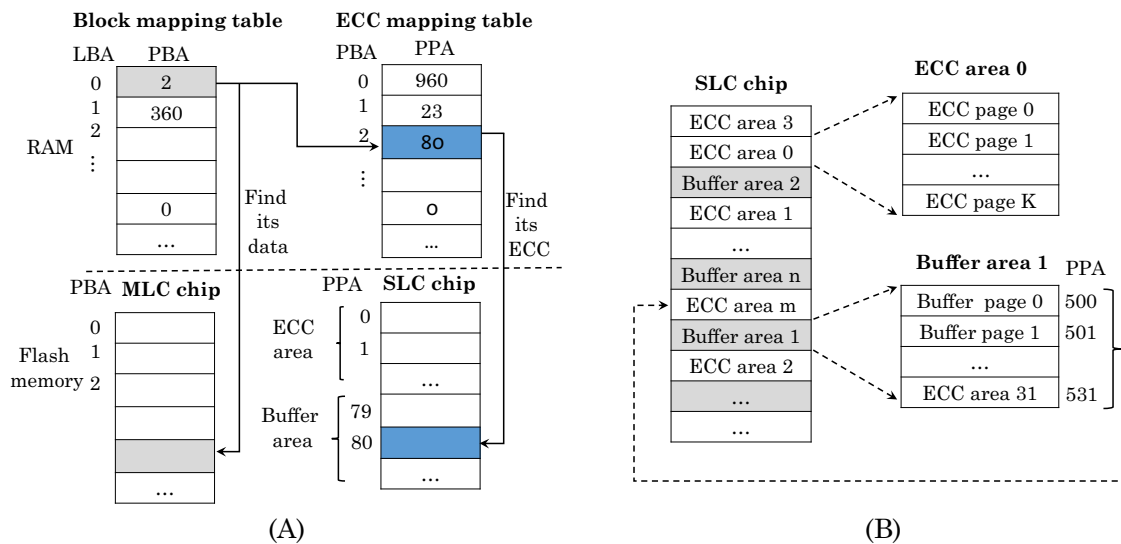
Block mapping table

| LBA | PBA |
|---|---|
| 0 | 2 |
| 1 | 360 |
| 2 | |
| ⋮ | |
| | |
| | 0 |
| | ... |

RAM

ECC mapping table

| PBA | PPA |
|---|---|
| 0 | 960 |
| 1 | 23 |
| 2 | 80 |
| ⋮ | |
| | 0 |
| | ... |

Find its data

Find its ECC

PBA MLC chip

0
1
2

Flash memory

...

PPA SLC chip

ECC area
0
1
...

Buffer area
79
80
...

(A)

SLC chip

ECC area 3
ECC area 0
Buffer area 2
ECC area 1
...
Buffer area n
ECC area m
Buffer area 1
ECC area 2
...
...

ECC area 0

ECC page 0
ECC page 1
...
ECC page K

Buffer area 1 PPA

| | |
|---|---|
| Buffer page 0 | 500 |
| Buffer page 1 | 501 |
| ... | |
| ECC area 31 | 531 |

(B)